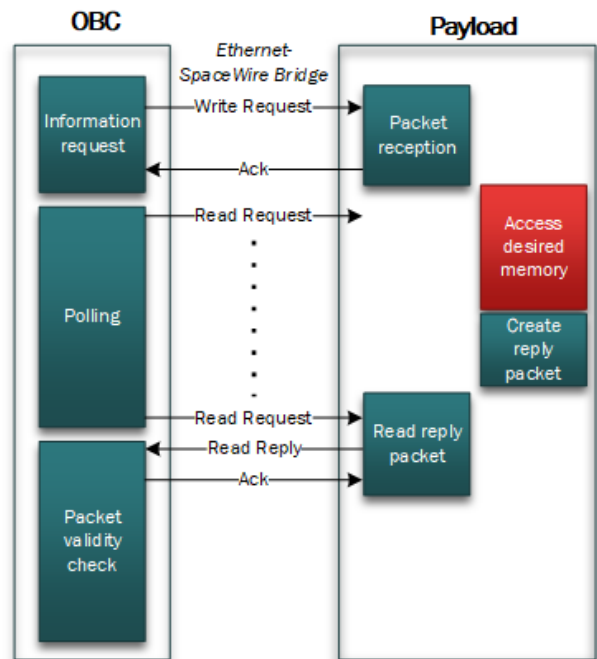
OBC

Payload

Ethernet-SpaceWire Bridge

Information request

Write Request

Packet reception

Ack

Read Request

Access desired memory

Polling

Create reply packet

Read Request

Read reply packet

Read Reply

Ack

Packet validity check